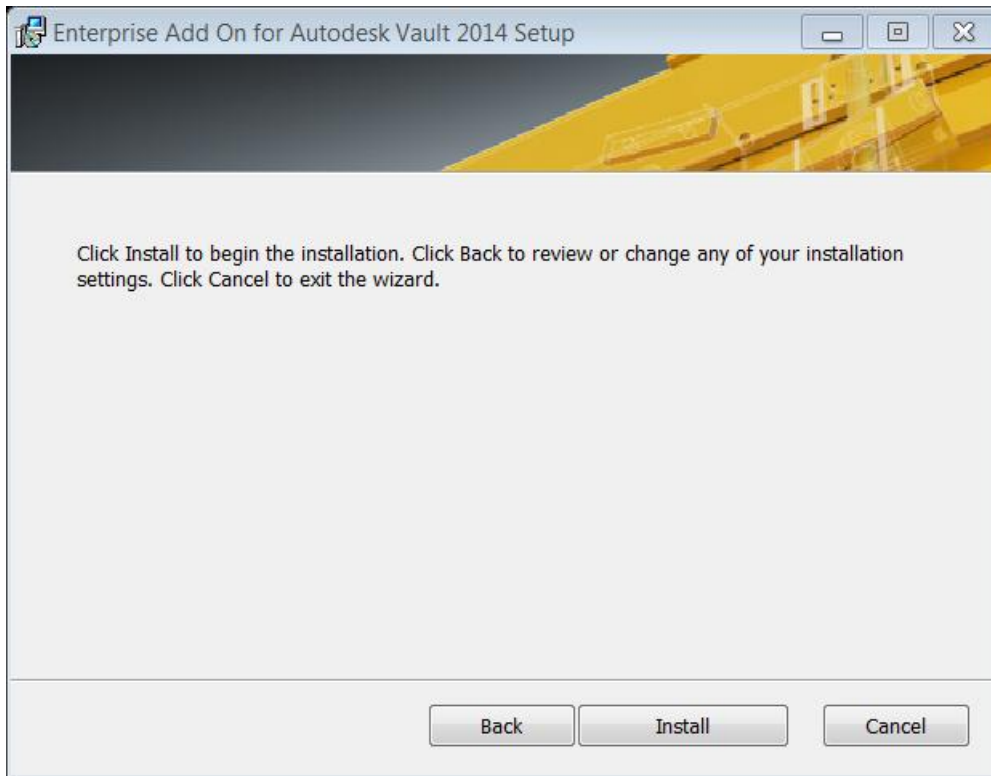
Enterprise Add On for Autodesk Vault 2014 Setup

Click Install to begin the installation. Click Back to review or change any of your installation settings. Click Cancel to exit the wizard.

Back
Install
Cancel